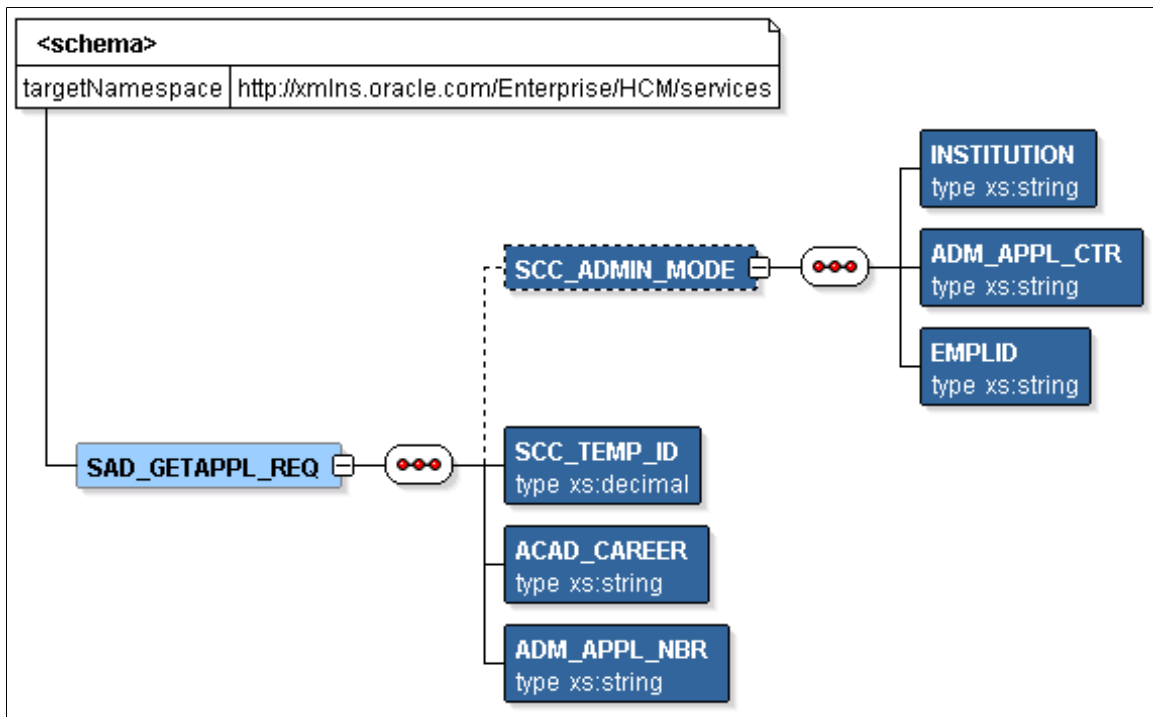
<schema>

| targetNamespace | http://xmlns.oracle.com/Enterprise/HCM/services |
|---|---|

SCC_ADMIN_MODE

INSTITUTION
type xs:string

ADM_APPL_CTR
type xs:string

EMPLID
type xs:string

SAD_GETAPPL_REQ

SCC_TEMP_ID
type xs:decimal

ACAD_CAREER
type xs:string

ADM_APPL_NBR
type xs:string